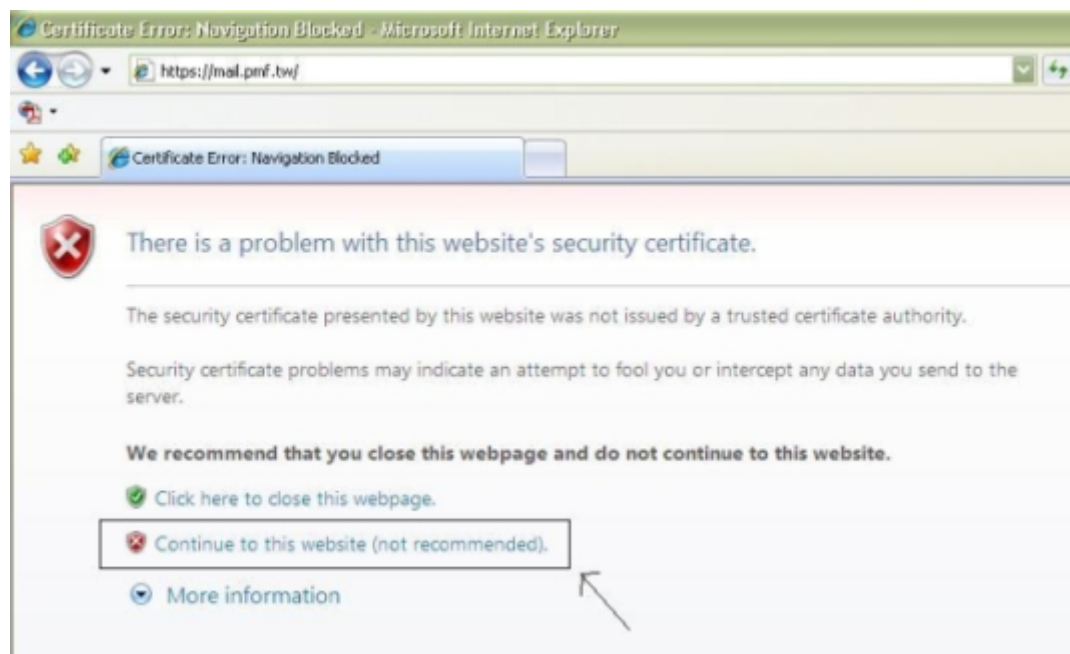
Certificate Error: Navigation Blocked - Microsoft Internet Explorer

https://mail.pmf.tw/

Certificate Error: Navigation Blocked

There is a problem with this website's security certificate.

The security certificate presented by this website was not issued by a trusted certificate authority.

Security certificate problems may indicate an attempt to fool you or intercept any data you send to the server.

We recommend that you close this webpage and do not continue to this website.

Click here to close this webpage.

Continue to this website (not recommended).

More information